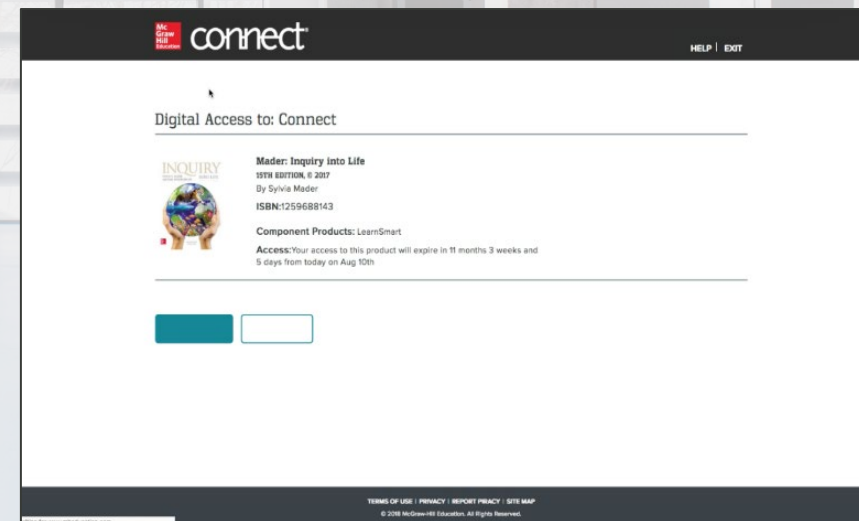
Mc Graw Hill Education connect

HELP | EXIT

Digital Access to: Connect

INQUIRY

Mader: Inquiry into Life

15TH EDITION, © 2017

By Sylvia Mader

ISBN:1259688143

Component Products: LearnSmart

Access:Your access to this product will expire in 11 months 3 weeks and 5 days from today on Aug 10th

TERMS OF USE | PRIVACY | REPORT PIRACY | SITE MAP

© 2016 McGraw-Hill Education. All Rights Reserved.